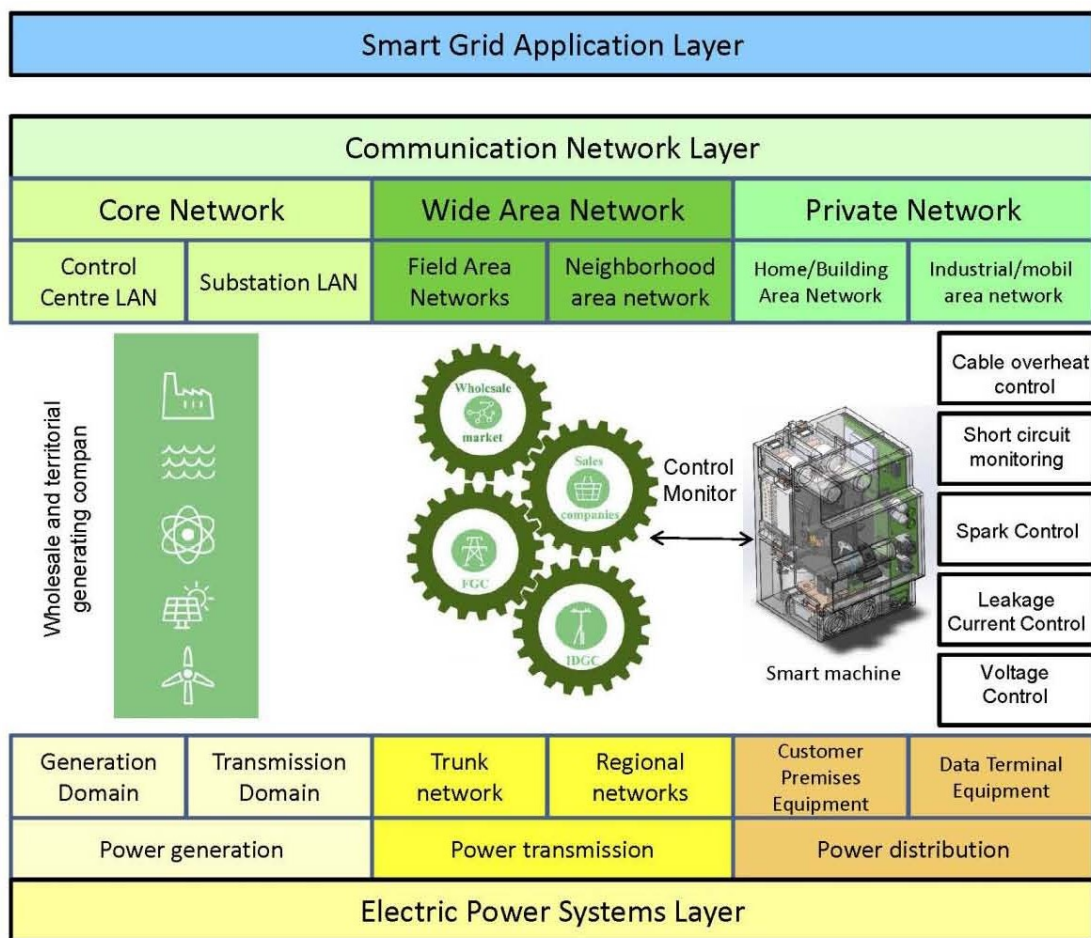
Smart Grid Application Layer

Communication Network Layer

| Core Network | | Wide Area Network | | Private Network | |
|---|---|---|---|---|---|
| Control Centre LAN | Substation LAN | Field Area Networks | Neighborhood area network | Home/Building Area Network | Industrial/mobil area network |

Wholesale and territorial generating compan

Wholesale market

Sales companies

FGC

IDGC

Control Monitor

Smart machine

Cable overheat control

Short circuit monitoring

Spark Control

Leakage Current Control

Voltage Control

| Generation Domain | Transmission Domain | Trunk network | Regional networks | Customer Premises Equipment | Data Terminal Equipment |
|---|---|---|---|---|---|
| Power generation | | Power transmission | | Power distribution | |

Electric Power Systems Layer